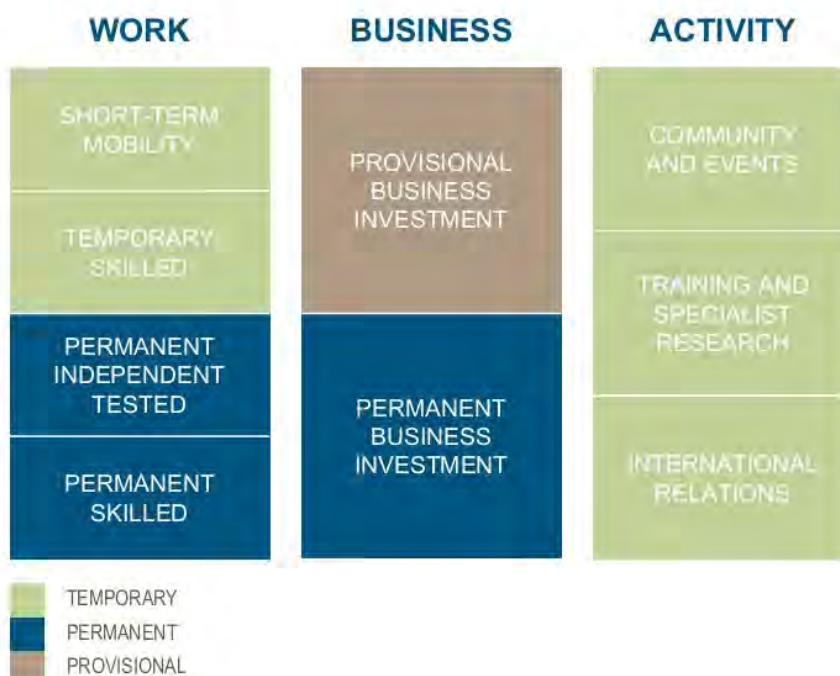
WORK

SHORT-TERM MOBILITY

TEMPORARY SKILLED

PERMANENT INDEPENDENT TESTED

PERMANENT SKILLED

BUSINESS

PROVISIONAL BUSINESS INVESTMENT

PERMANENT BUSINESS INVESTMENT

ACTIVITY

COMMUNITY AND EVENTS

TRAINING AND SPECIALIST RESEARCH

INTERNATIONAL RELATIONS

TEMPORARY

PERMANENT

PROVISIONAL